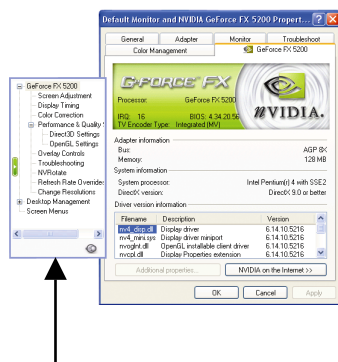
Default Monitor and NVIDIA GeForce FX 5200 Propert... ? X

General | Adapter | Monitor | Troubleshoot
Color Management | GeForce FX 5200

GEFORCE FX

Processor: GeForce FX 5200
IRQ: 16 BIOS: 4.34.20.56
TV Encoder Type: Integrated (MV)

nVIDIA.

Adapter information
Bus: AGP 8X
Memory: 128 MB

System information
System processor: Intel Pentium(r) 4 with SSE2
DirectX version: DirectX 9.0 or better

Driver version information

| Filename | Description | Version |
|---|---|---|
| nv4_disp.dll | Display driver | 6.14.10.5216 |
| nv4_mini.sys | Display driver miniport | 6.14.10.5216 |
| nvoglnt.dll | OpenGL installable client driver | 6.14.10.5216 |
| nvcpl.dll | Display Properties extension | 6.14.10.5216 |

Additional properties... | NVIDIA on the Internet >>

OK | Cancel | Apply

GeForce FX 5200
Screen Adjustment
Display Timing
Color Correction
Performance & Quality
Direct3D Settings
OpenGL Settings
Overlay Controls
Troubleshooting
NVRotate
Refresh Rate Overrides
Change Resolutions
Desktop Management
Screen Menus